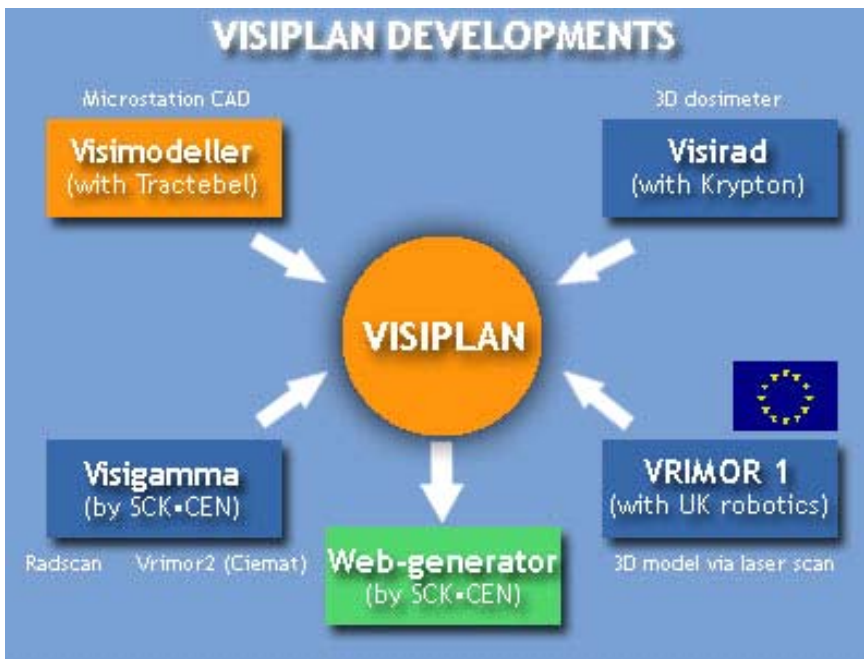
VISIPLAN DEVELOPMENTS

Microstation CAD

Visimodeller
(with Tractebel)

3D dosimeter

Visirad
(with Krypton)

VISIPLAN

Visigamma
(by SCK•CEN)

Radscan

Vrimor2 (Ciemat)

Web-generator
(by SCK•CEN)

VRIMOR 1
(with UK robotics)

3D model via laser scan